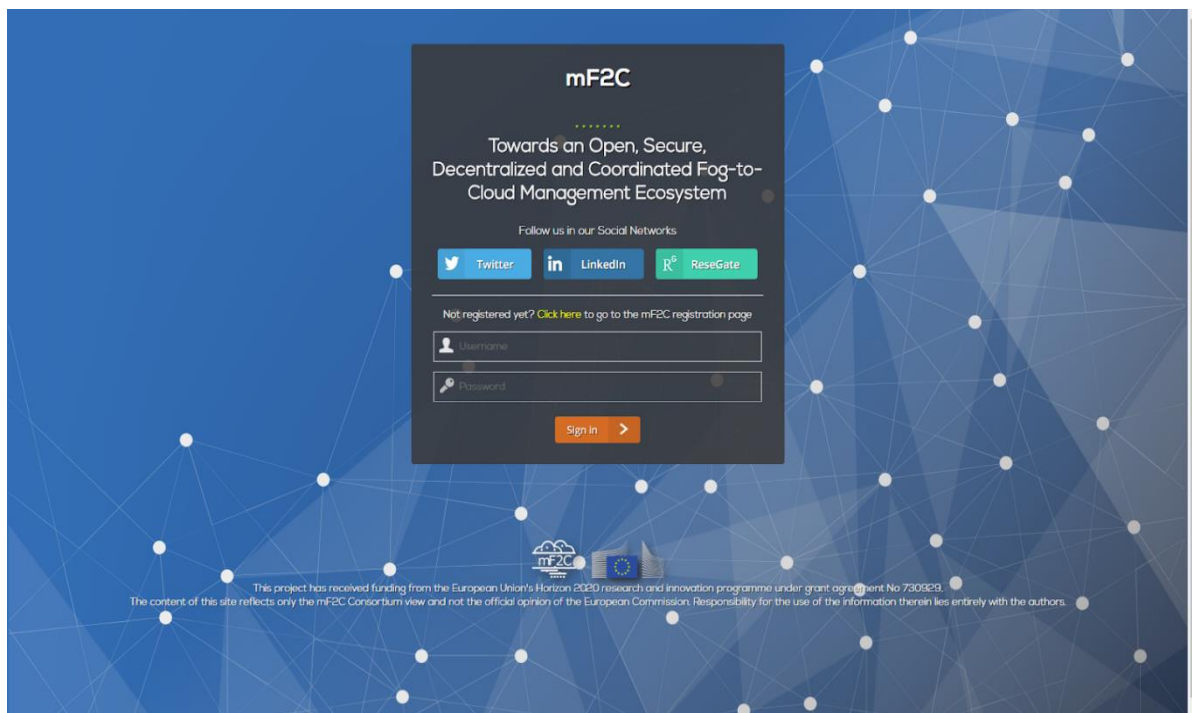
mF2C

Towards an Open, Secure, Decentralized and Coordinated Fog-to-Cloud Management Ecosystem

Follow us in our Social Networks

Twitter LinkedIn ReseGate

Not registered yet? Click here to go to the mF2C registration page

Username

Password

Sign in

mF2C

This project has received funding from the European Union's Horizon 2020 research and innovation programme under grant agreement No 730929.
The content of this site reflects only the mF2C Consortium view and not the official opinion of the European Commission. Responsibility for the use of the information therein lies entirely with the authors.